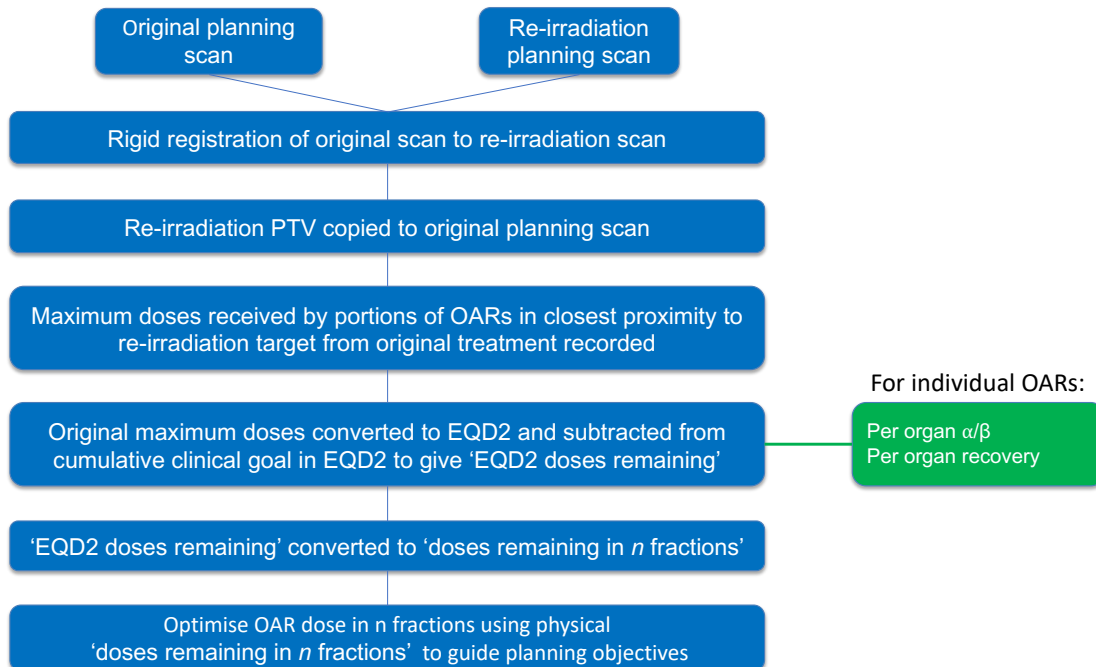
Original planning scan

Re-irradiation planning scan

Rigid registration of original scan to re-irradiation scan

Re-irradiation PTV copied to original planning scan

Maximum doses received by portions of OARs in closest proximity to re-irradiation target from original treatment recorded

Original maximum doses converted to EQD2 and subtracted from cumulative clinical goal in EQD2 to give ‘EQD2 doses remaining’

For individual OARs:

Per organ $\alpha/\beta$
Per organ recovery

‘EQD2 doses remaining’ converted to ‘doses remaining in *n* fractions’

Optimise OAR dose in n fractions using physical ‘doses remaining in *n* fractions’ to guide planning objectives